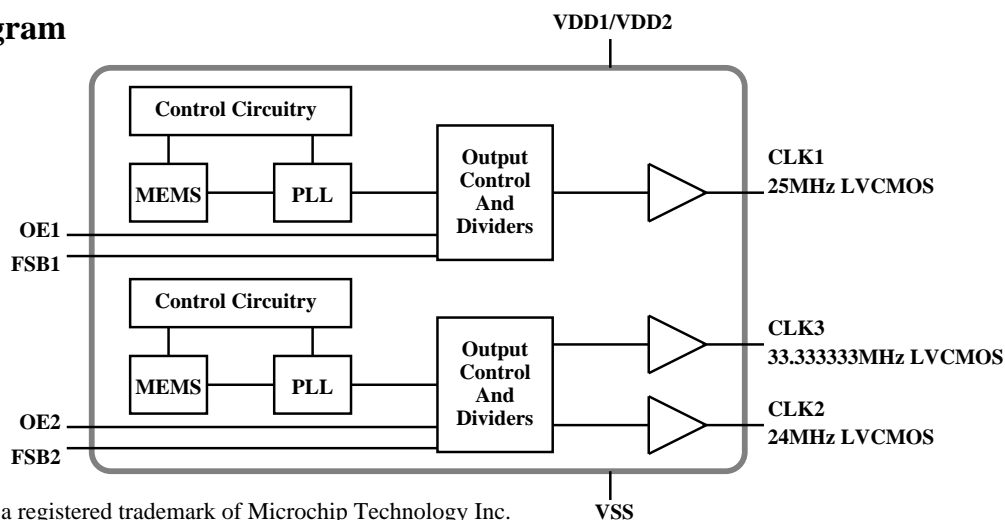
gram

VDD1/VDD2

Control Circuitry

MEMS

PLL

Output Control And Dividers

CLK1
25MHz LVCMOS

OE1

FSB1

Control Circuitry

MEMS

PLL

Output Control And Dividers

CLK3
33.333333MHz LVCMOS

CLK2
24MHz LVCMOS

OE2

FSB2

VSS

a registered trademark of Microchip Technology Inc.